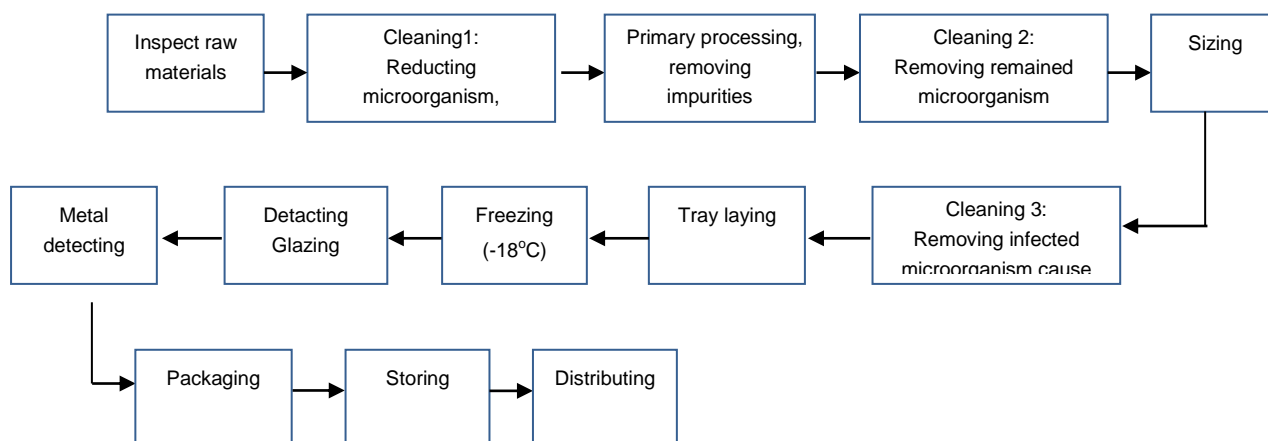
Inspect raw materials

Cleaning1: Reducting microorganism,

Primary processing, removing impurities

Cleaning 2: Removing remained microorganism

Sizing

Cleaning 3: Removing infected microorganism cause

Tray laying

Freezing (-18$^o$C)

Detacting Glazing

Metal detecting

Packaging

Storing

Distributing